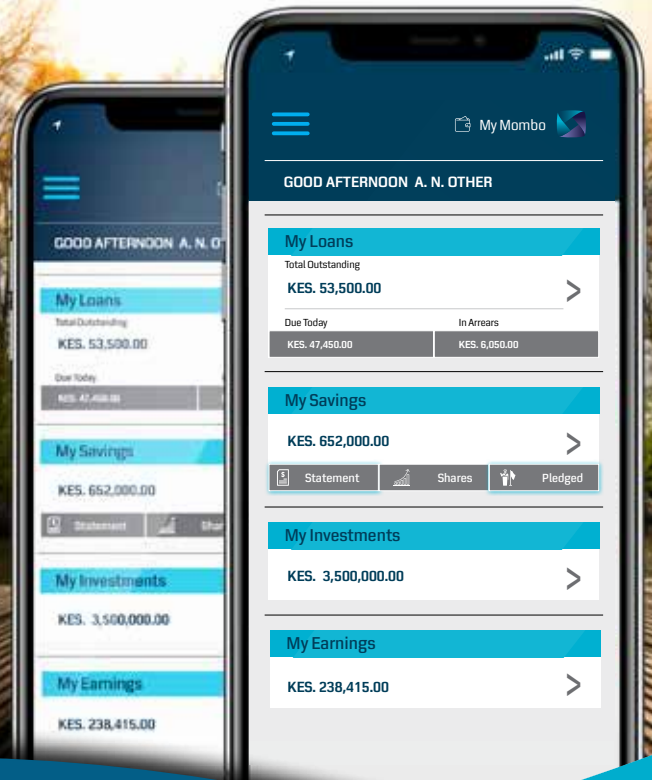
GOOD AFTERNOON A. N. OT

My Loans

Total Outstanding

KES. 53,500.00

Due Today

KES. 47,450.00

My Savings

KES. 652,000.00

Statement

Sha

My Investments

KES. 3,500,000.00

My Earnings

KES. 238,415.00

My Mombo

GOOD AFTERNOON A. N. OTHER

My Loans

Total Outstanding

KES. 53,500.00

Due Today

In Arrears

KES. 47,450.00

KES. 6,050.00

My Savings

KES. 652,000.00

Statement

Shares

Pledged

My Investments

KES. 3,500,000.00

My Earnings

KES. 238,415.00